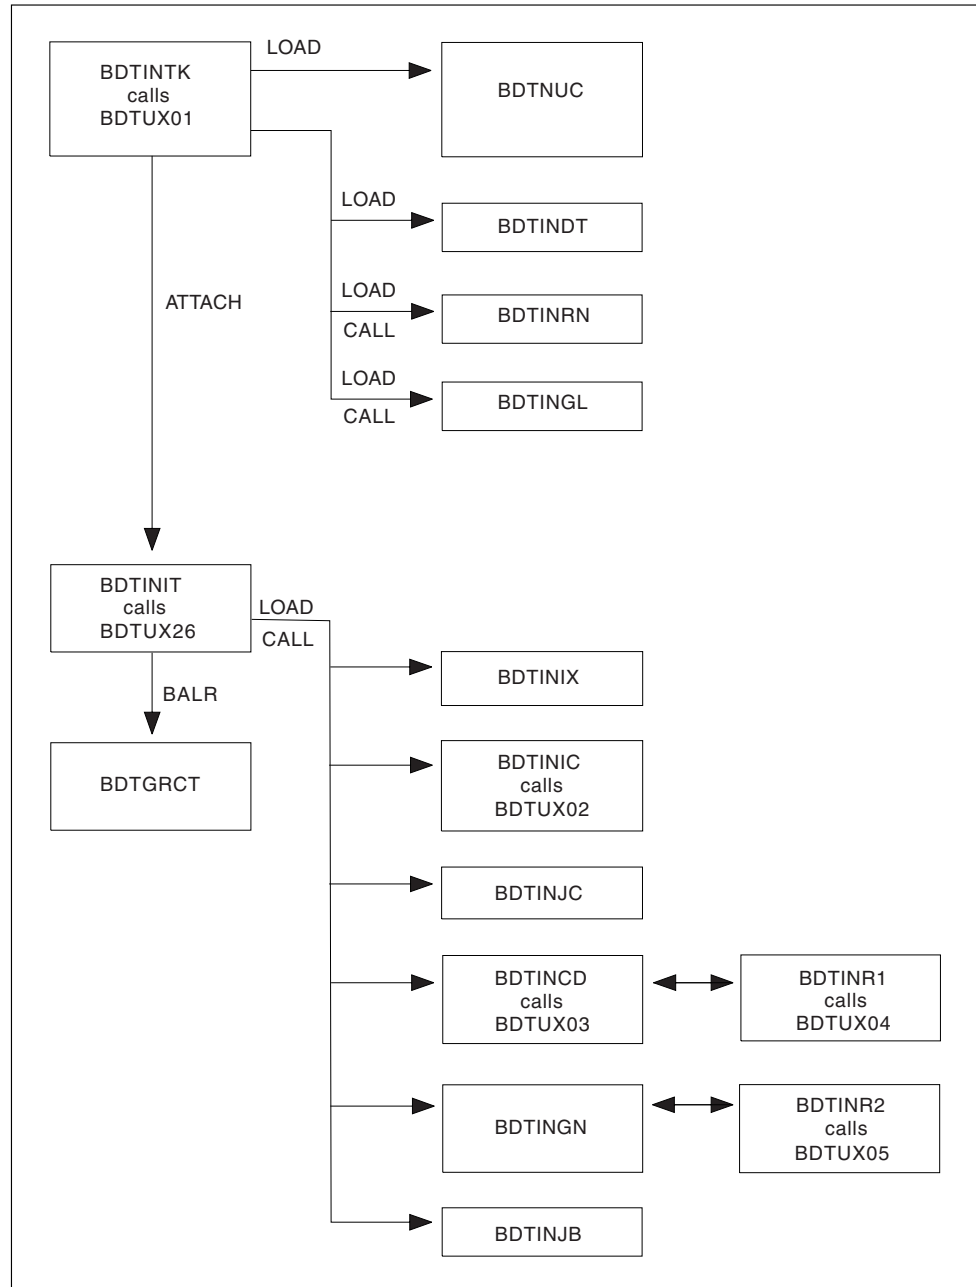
BDTINTK
calls
BDTUX01

LOAD

BDTNUC

LOAD

BDTINDT

LOAD
CALL

BDTINRN

LOAD
CALL

BDTINGL

ATTACH

BDTINIT
calls
BDTUX26

LOAD
CALL

BALR

BDTGRCT

BDTINIX

BDTINIC
calls
BDTUX02

BDTINJC

BDTINCD
calls
BDTUX03

BDTINR1
calls
BDTUX04

BDTINGN

BDTINR2
calls
BDTUX05

BDTINJB